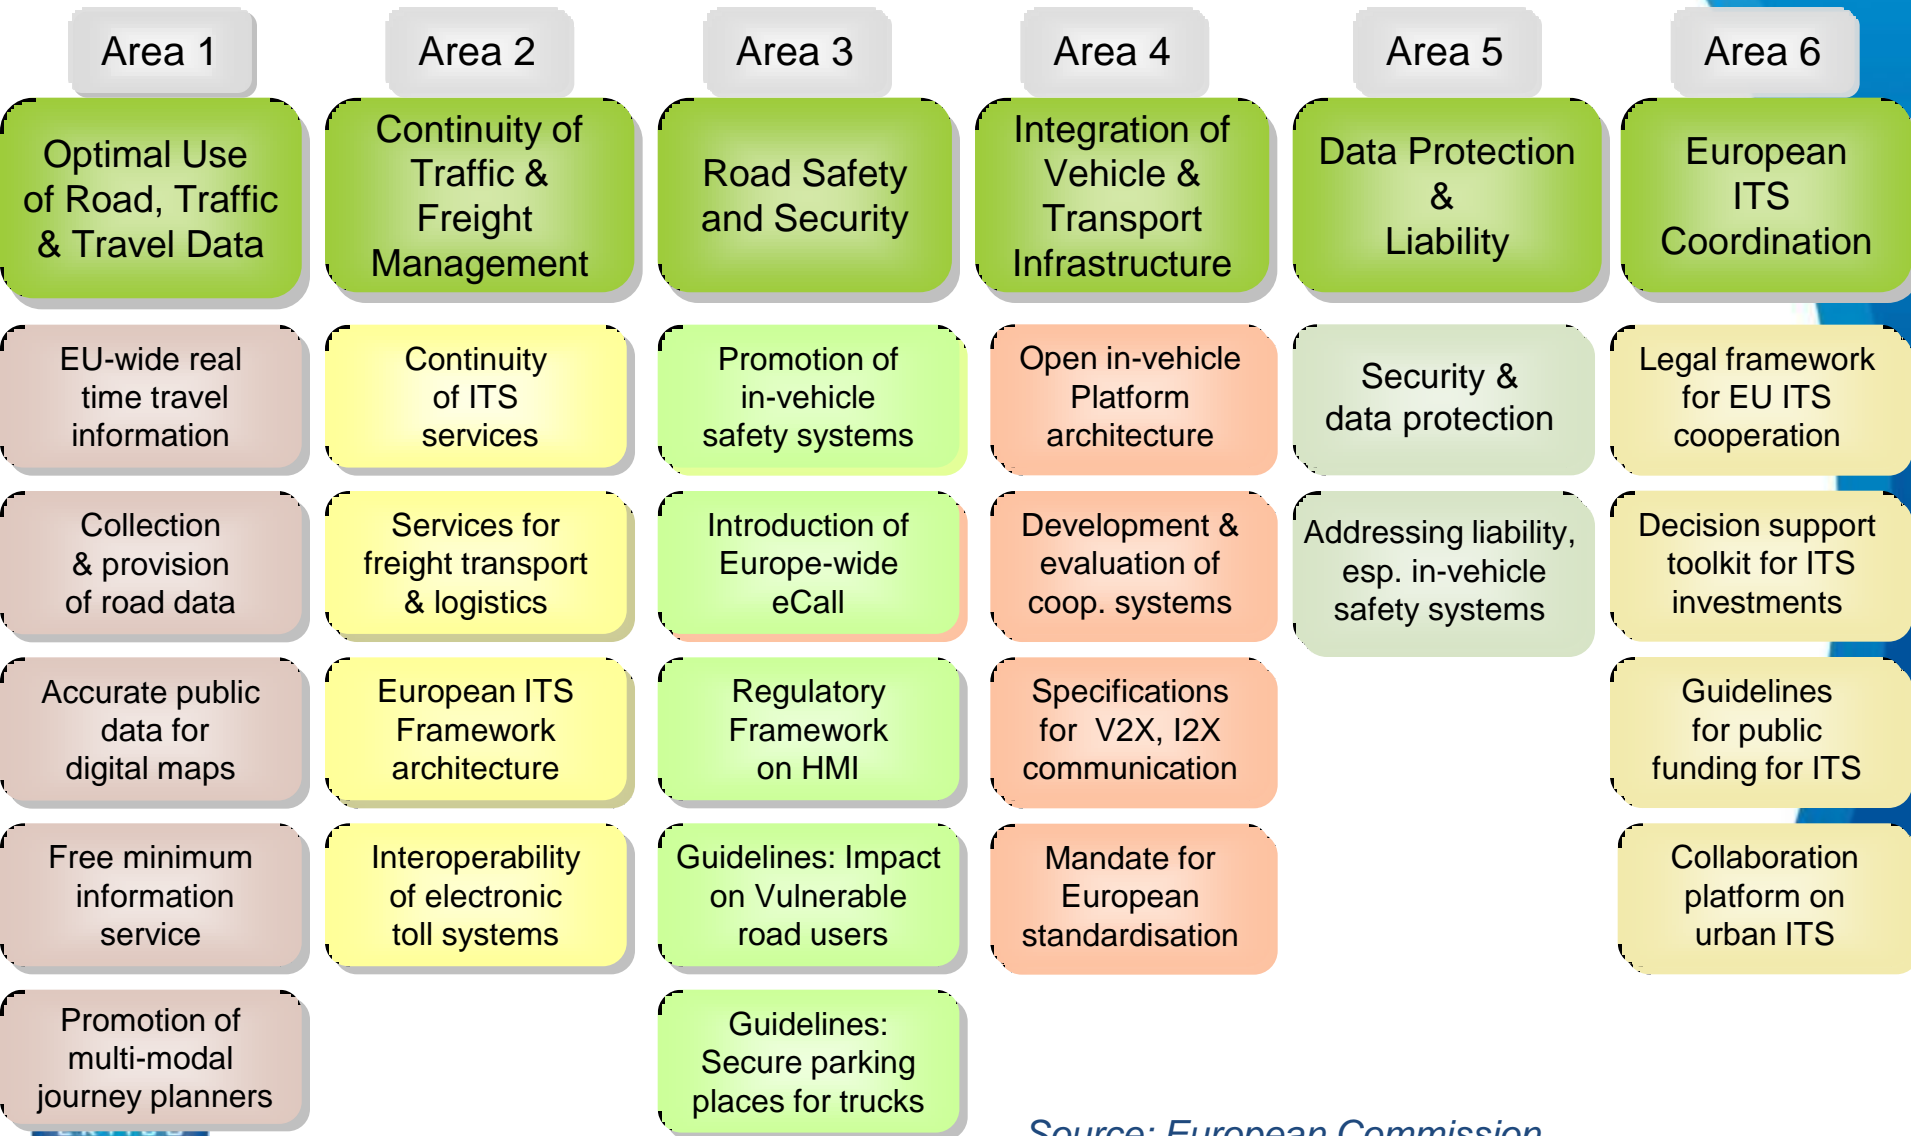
Area 1

Optimal Use of Road, Traffic & Travel Data

EU-wide real time travel information

Collection & provision of road data

Accurate public data for digital maps

Free minimum information service

Promotion of multi-modal journey planners

Area 2

Continuity of Traffic & Freight Management

Continuity of ITS services

Services for freight transport & logistics

European ITS Framework architecture

Interoperability of electronic toll systems

Area 3

Road Safety and Security

Promotion of in-vehicle safety systems

Introduction of Europe-wide eCall

Regulatory Framework on HMI

Guidelines: Impact on Vulnerable road users

Guidelines: Secure parking places for trucks

Area 4

Integration of Vehicle & Transport Infrastructure

Open in-vehicle Platform architecture

Development & evaluation of coop. systems

Specifications for V2X, I2X communication

Mandate for European standardisation

Area 5

Data Protection & Liability

Security & data protection

Addressing liability, esp. in-vehicle safety systems

Area 6

European ITS Coordination

Legal framework for EU ITS cooperation

Decision support toolkit for ITS investments

Guidelines for public funding for ITS

Collaboration platform on urban ITS

Source: European Commission